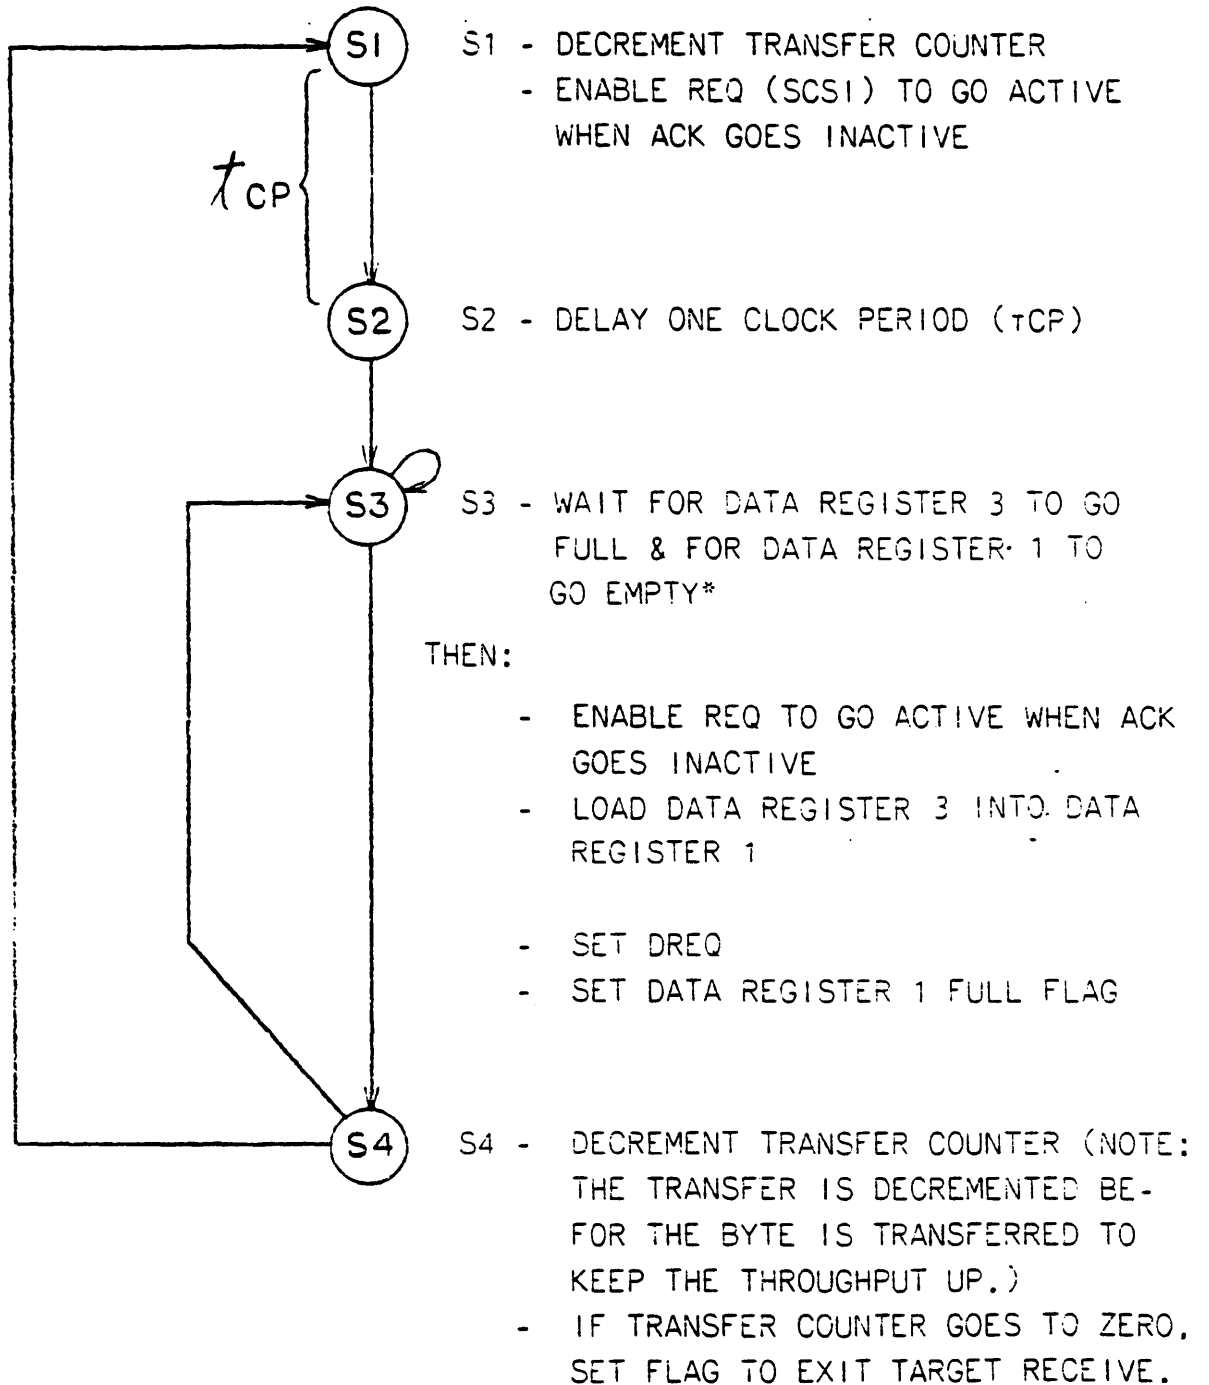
S1

$t_{CP}$

S2

S3

S4

S1 - DECREMENT TRANSFER COUNTER
- ENABLE REQ (SCSI) TO GO ACTIVE WHEN ACK GOES INACTIVE

S2 - DELAY ONE CLOCK PERIOD (τCP)

S3 - WAIT FOR DATA REGISTER 3 TO GO FULL & FOR DATA REGISTER 1 TO GO EMPTY*

THEN:

- ENABLE REQ TO GO ACTIVE WHEN ACK GOES INACTIVE
- LOAD DATA REGISTER 3 INTO DATA REGISTER 1

- SET DREQ
- SET DATA REGISTER 1 FULL FLAG

S4 - DECREMENT TRANSFER COUNTER (NOTE: THE TRANSFER IS DECREMENTED BEFOR THE BYTE IS TRANSFERRED TO KEEP THE THROUGHPUT UP.)
- IF TRANSFER COUNTER GOES TO ZERO, SET FLAG TO EXIT TARGET RECEIVE.